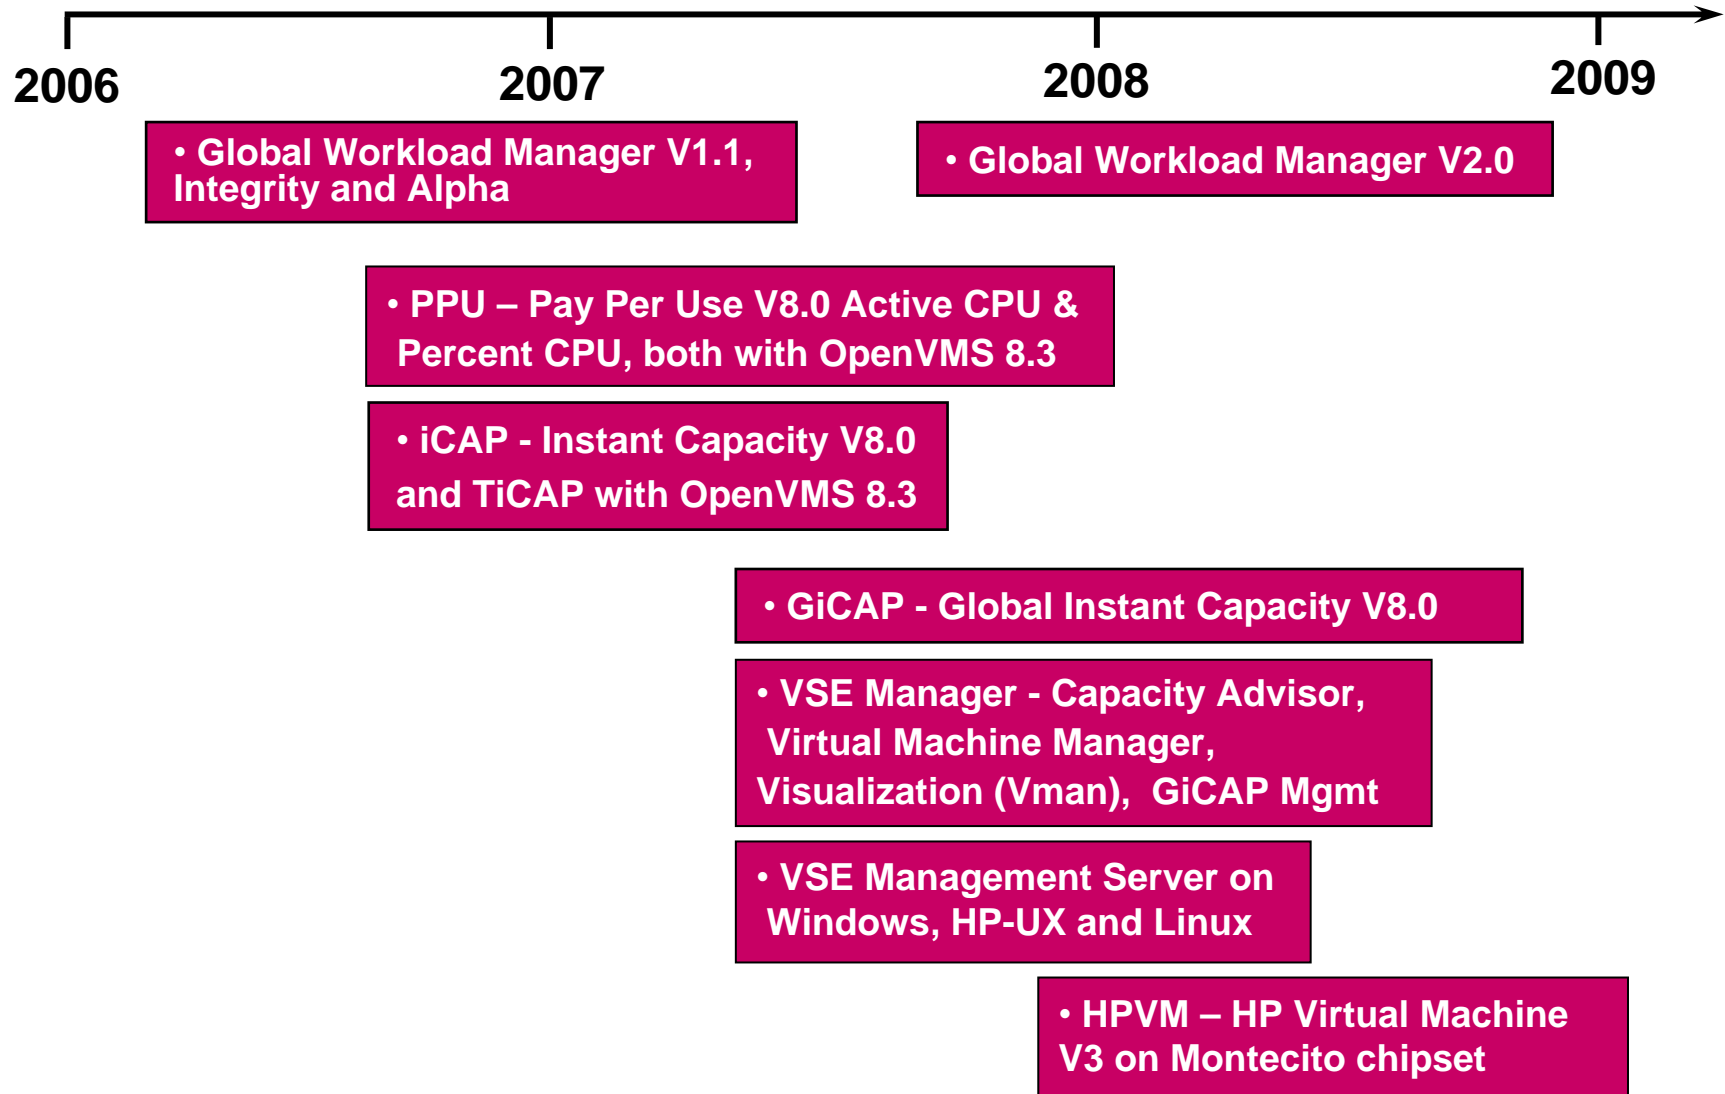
2006
2007
2008
2009

• Global Workload Manager V1.1, Integrity and Alpha

• Global Workload Manager V2.0

• PPU – Pay Per Use V8.0 Active CPU & Percent CPU, both with OpenVMS 8.3

• iCAP - Instant Capacity V8.0 and TiCAP with OpenVMS 8.3

• GiCAP - Global Instant Capacity V8.0

• VSE Manager - Capacity Advisor, Virtual Machine Manager, Visualization (Vman), GiCAP Mgmt

• VSE Management Server on Windows, HP-UX and Linux

• HPVM – HP Virtual Machine V3 on Montecito chipset